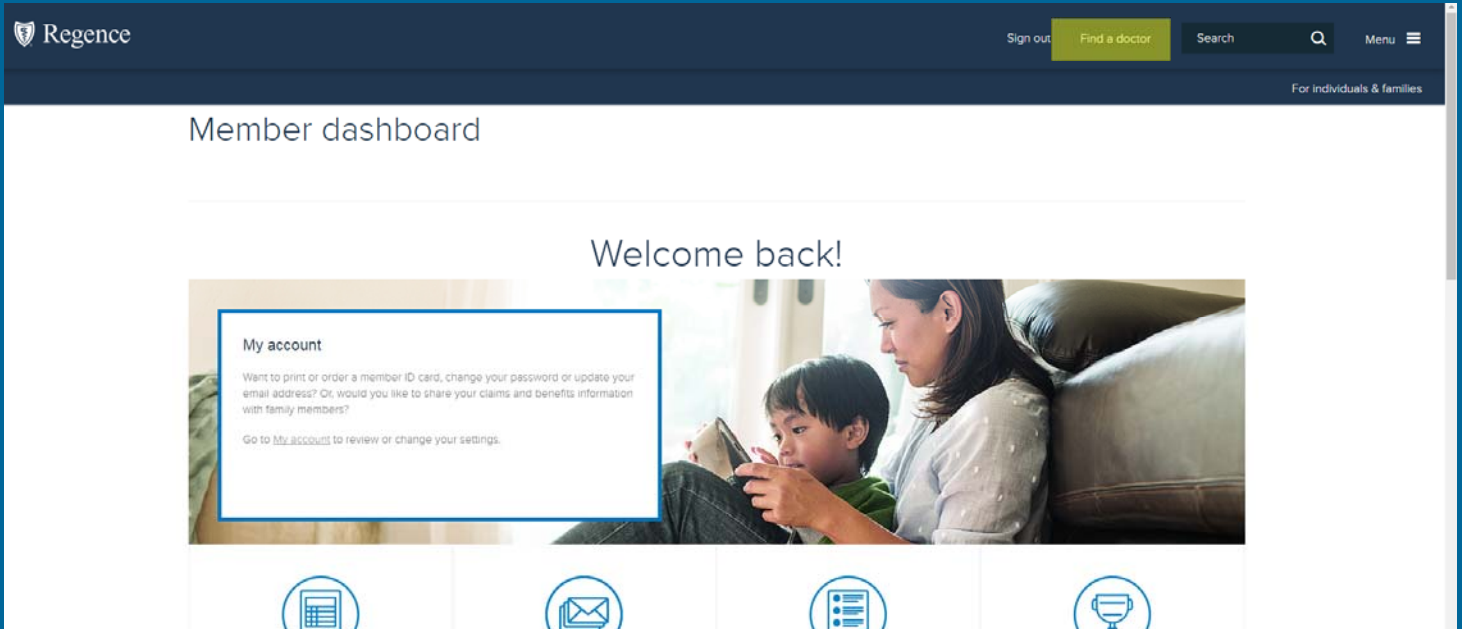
Regence

Sign out Find a doctor Search Menu

For individuals & families

Member dashboard

Welcome back!

My account

Want to print or order a member ID card, change your password or update your email address? Or, would you like to share your claims and benefits information with family members?

Go to My account to review or change your settings.